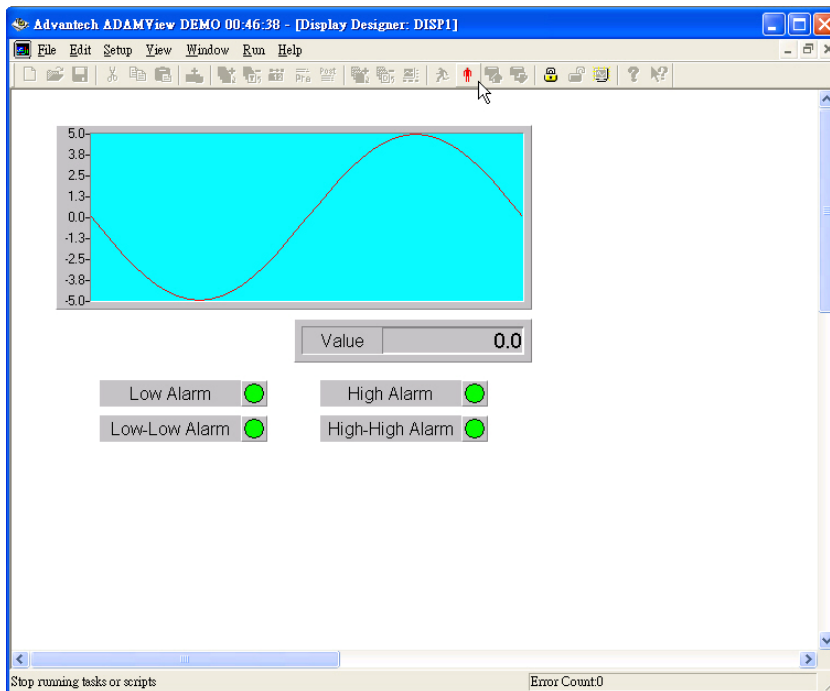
Advantech ADAMView DEMO 00:46:38 - [Display Designer: DISP1]

File Edit Setup View Window Run Help

Pre Post

5.0
3.8
2.5
1.3
0.0
-1.3
-2.5
-3.8
-5.0

Value 0.0

Low Alarm
High Alarm
Low-Low Alarm
High-High Alarm

Stop running tasks or scripts
Error Count:0